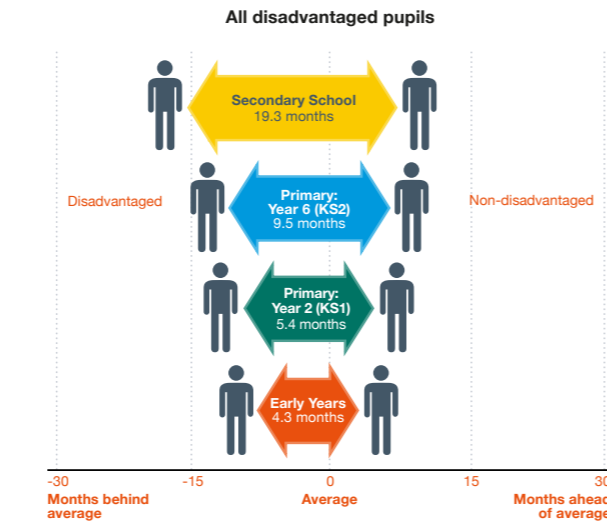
All disadvantaged pupils

Secondary School
19.3 months

Disadvantaged

Primary:
Year 6 (KS2)
9.5 months

Non-disadvantaged

Primary:
Year 2 (KS1)
5.4 months

Early Years
4.3 months

-30 -15 0 15 30

Months behind average

Average

Months ahead of average